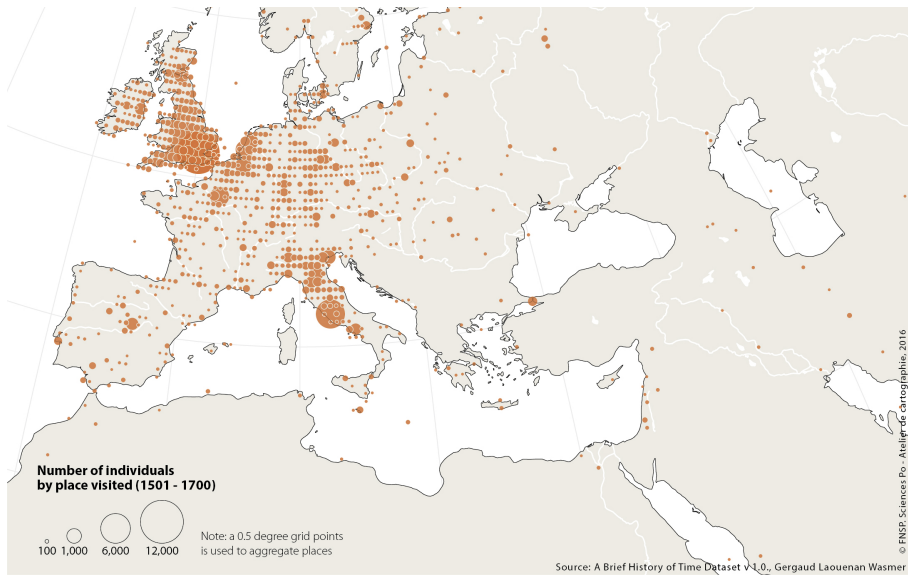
Number of individuals by place visited (1501 - 1700)

100 1,000 6,000 12,000

Note: a 0.5 degree grid points is used to aggregate places

© FNSP. Sciences Po - Atelier de cartographie, 2016

Source: A Brief History of Time Dataset v 1.0., Gergaud Laouenan Wasmer